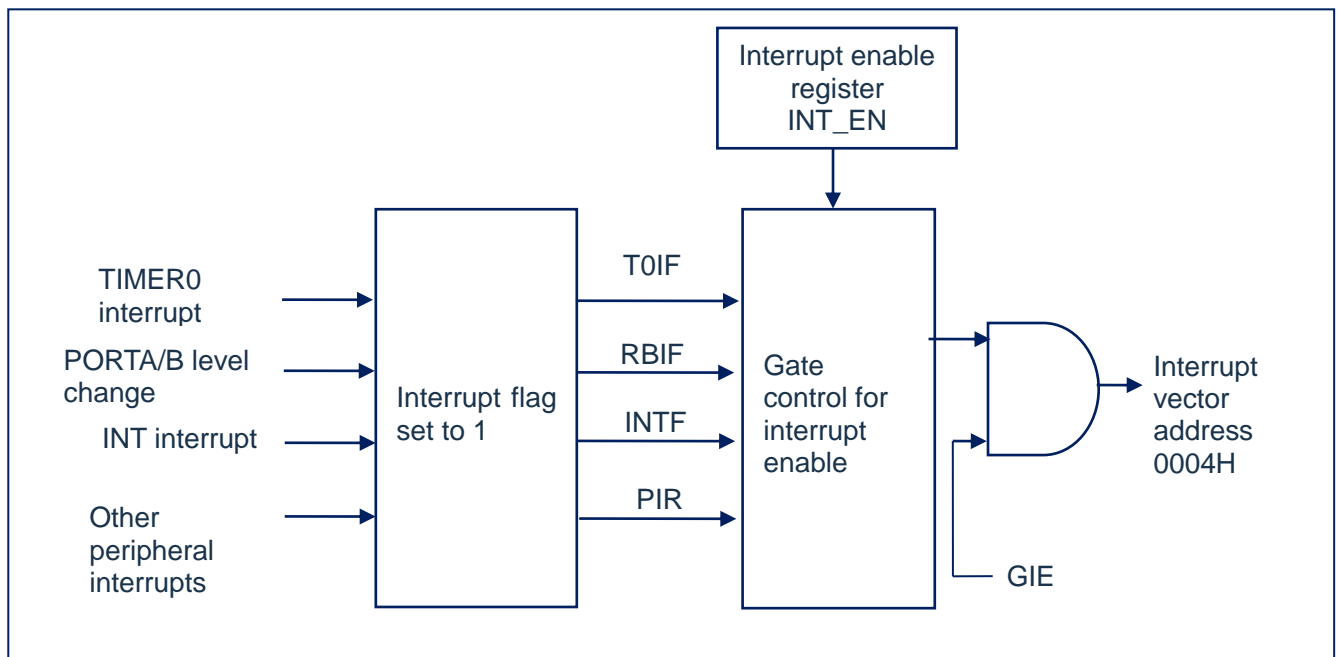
Interrupt enable register INT_EN

TIMER0 interrupt

PORTA/B level change

INT interrupt

Other peripheral interrupts

Interrupt flag set to 1

T0IF

RBIF

INTF

PIR

Gate control for interrupt enable

Interrupt vector address 0004H

GIE